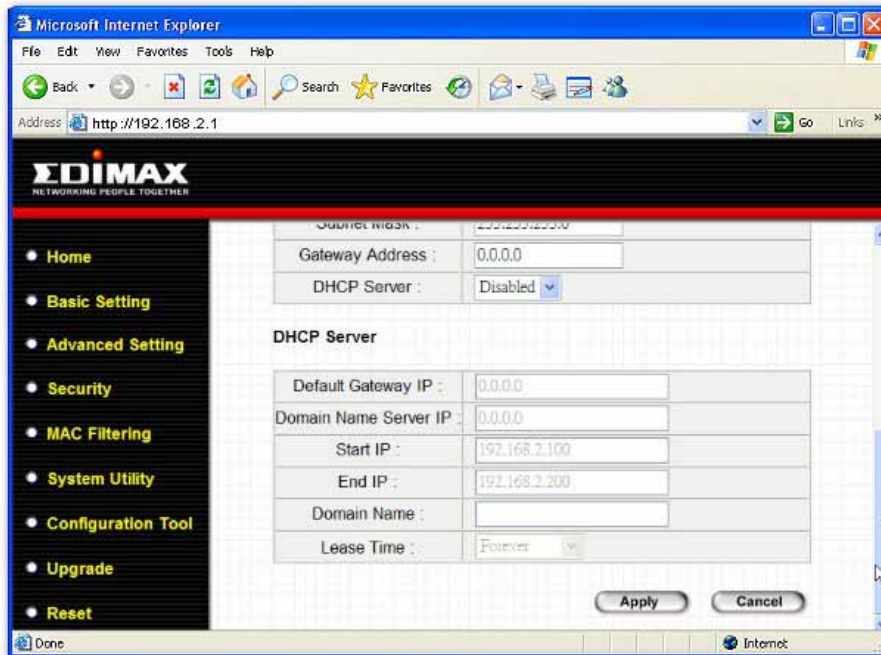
Microsoft Internet Explorer

File Edit View Favorites Tools Help

Back Search Favorites

Address http://192.168.2.1 Go Links

EDIMAX
NETWORKING PEOPLE TOGETHER

Home
Basic Setting
Advanced Setting
Security
MAC Filtering
System Utility
Configuration Tool
Upgrade
Reset

| Subnet Mask : | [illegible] |
|---|---|
| Gateway Address : | 0.0.0.0 |
| DHCP Server : | Disabled |

DHCP Server

| Default Gateway IP : | 0.0.0.0 |
|---|---|
| Domain Name Server IP : | 0.0.0.0 |
| Start IP : | 192.168.2.100 |
| End IP : | 192.168.2.200 |
| Domain Name : | |
| Lease Time : | Forever |

Apply Cancel

Done Internet